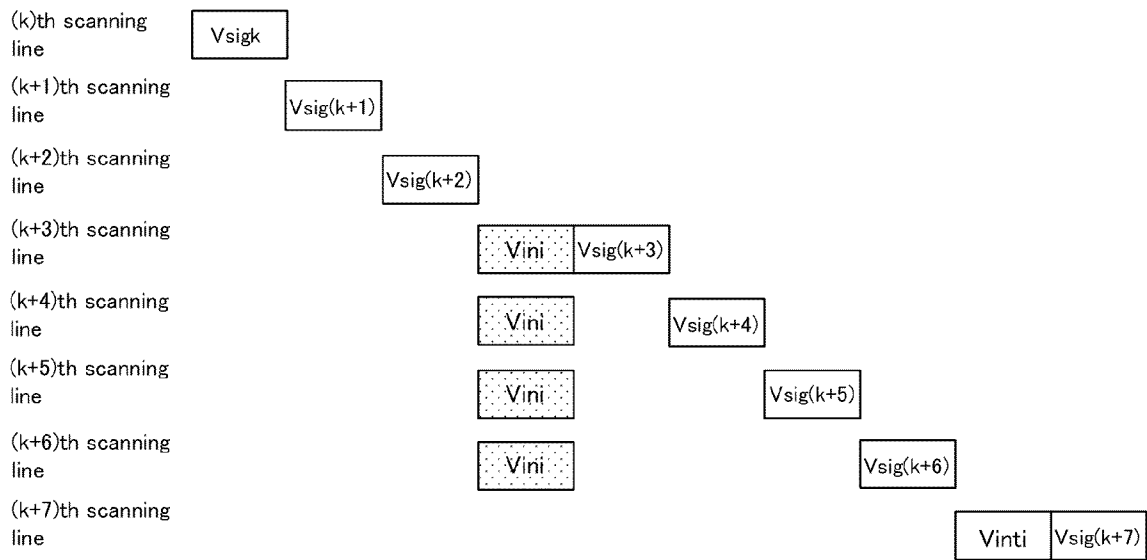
(k)th scanning line
Vsigk

(k+1)th scanning line
Vsig(k+1)

(k+2)th scanning line
Vsig(k+2)

(k+3)th scanning line
Vini
Vsig(k+3)

(k+4)th scanning line
Vini
Vsig(k+4)

(k+5)th scanning line
Vini
Vsig(k+5)

(k+6)th scanning line
Vini
Vsig(k+6)

(k+7)th scanning line
Vinti
Vsig(k+7)